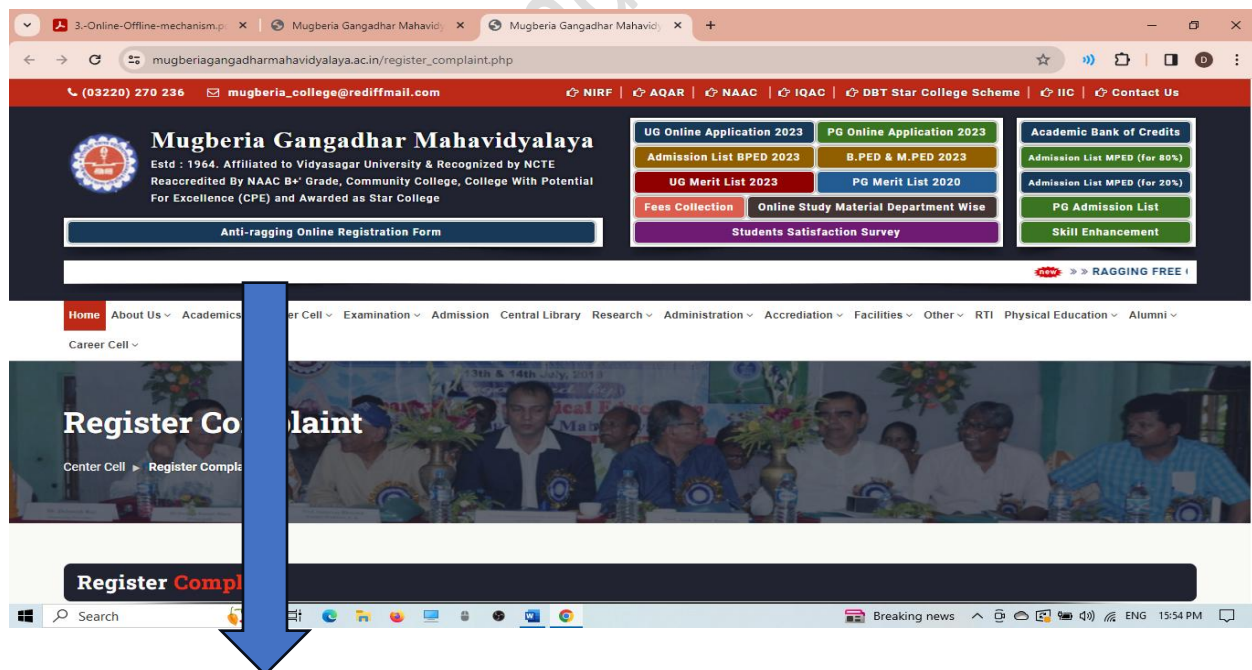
3.-Online-Offline-mechanism.p ×
Mugberia Gangadhar Mahavid ×
Mugberia Gangadhar Mahavid ×
+

mugberiagangadharmahavidyalaya.ac.in/register_complaint.php

D

(03220) 270 236 mugberia_college@rediffmail.com NIRF | AQAR | NAAC | IQAC | DBT Star College Scheme | IIC | Contact Us

Mugberia Gangadhar Mahavidyalaya

Estd : 1964. Affiliated to Vidyasagar University & Recognized by NCTE Reaccredited By NAAC B+' Grade, Community College, College With Potential For Excellence (CPE) and Awarded as Star College

Anti-ragging Online Registration Form

UG Online Application 2023
PG Online Application 2023
Admission List BPED 2023
B.PED & M.PED 2023
UG Merit List 2023
PG Merit List 2020
Fees Collection
Online Study Material Department Wise
Students Satisfaction Survey

Academic Bank of Credits
Admission List MPED (for 80%)
Admission List MPED (for 20%)
PG Admission List
Skill Enhancement

new » » RAGGING FREE (

Home About Us Academics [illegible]er Cell Examination Admission Central Library Research Administration Accrediation Facilities Other RTI Physical Education Alumni Career Cell

13th & 14th July, 2013

Register Co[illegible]laint

Center Cell ► Register Compla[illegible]

Register Compl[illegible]

Search

Breaking news ENG 15:54 PM